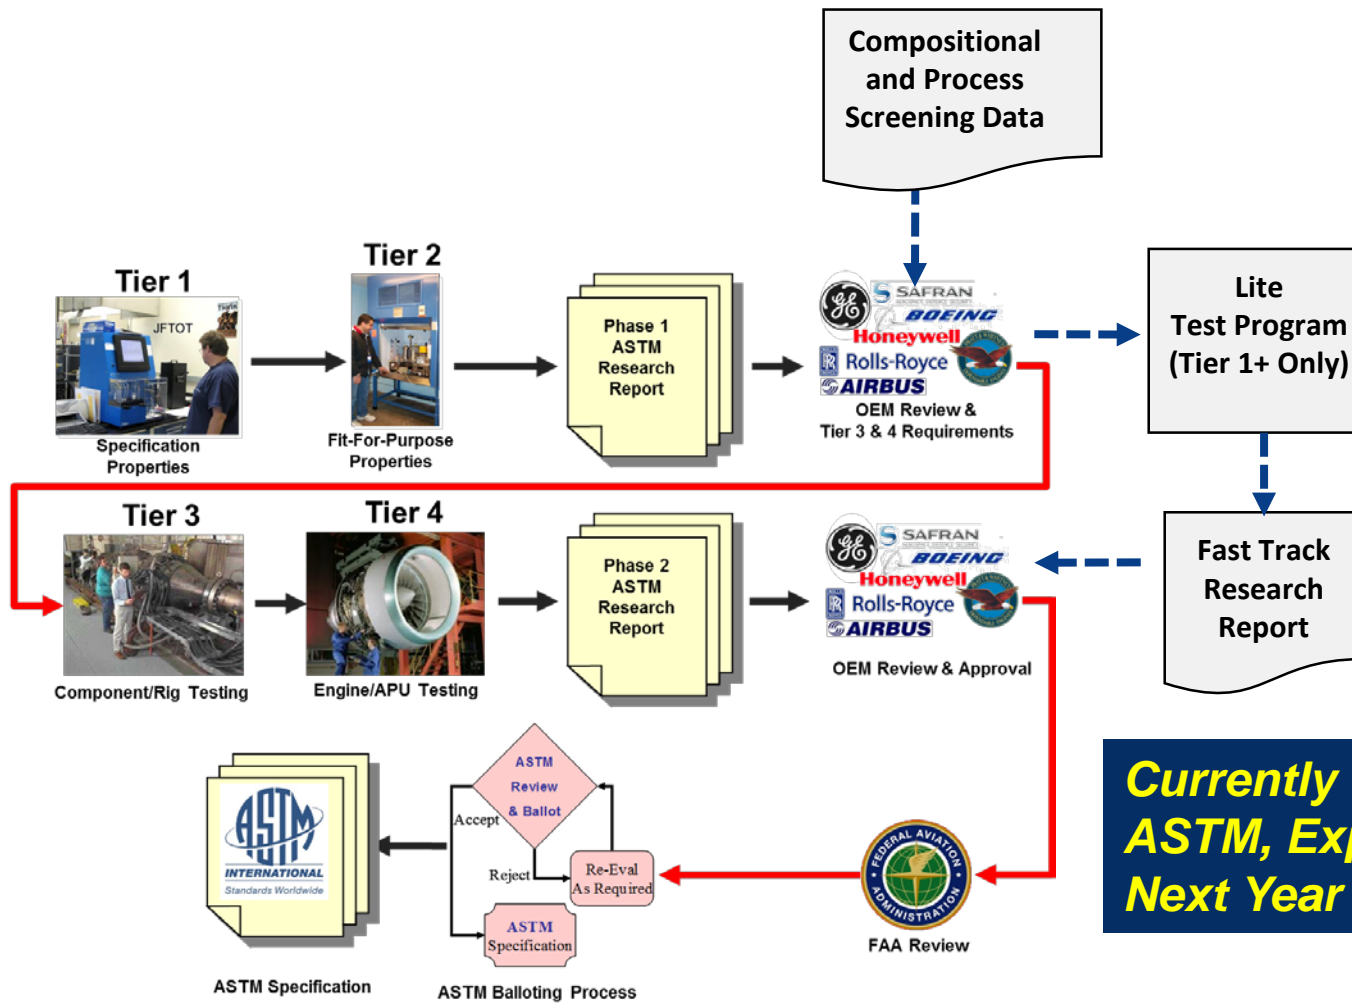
Compositional and Process Screening Data

Tier 1

JFTOT

Specification Properties

Tier 2

Fit-For-Purpose Properties

Phase 1 ASTM Research Report

SAFRAN

BOEING

Honeywell

Rolls-Royce

AIRBUS

OEM Review & Tier 3 & 4 Requirements

Lite Test Program (Tier 1+ Only)

Tier 3

Component/Rig Testing

Tier 4

Engine/APU Testing

Phase 2 ASTM Research Report

SAFRAN

BOEING

Honeywell

Rolls-Royce

AIRBUS

OEM Review & Approval

Fast Track Research Report

Currently
ASTM, Ex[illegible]
Next Year

ASTM Review & Ballot

Accept

Reject

Re-Eval As Required

ASTM Specification

ASTM INTERNATIONAL Standards Worldwide

ASTM Specification

ASTM Balloting Process

FEDERAL AVIATION ADMINISTRATION

FAA Review